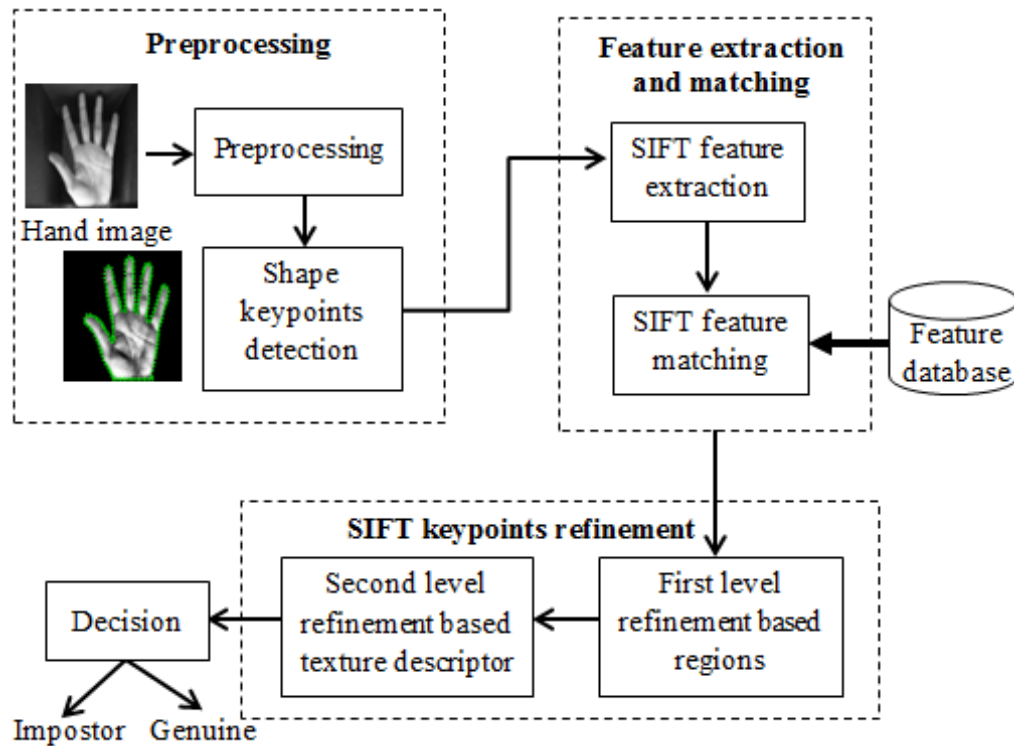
Preprocessing

Hand image

Preprocessing

Shape keypoints detection

Feature extraction and matching

SIFT feature extraction

SIFT feature matching

Feature database

SIFT keypoints refinement

First level refinement based regions

Second level refinement based texture descriptor

Decision

Impostor

Genuine